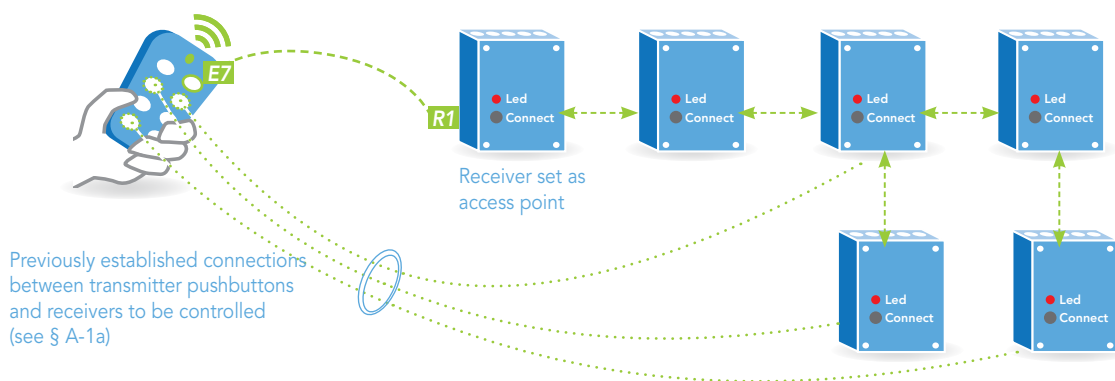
E7

R1

Led
Connect

Led
Connect

Led
Connect

Led
Connect

Receiver set as access point

Led
Connect

Led
Connect

Previously established connections between transmitter pushbuttons and receivers to be controlled (see § A-1a)